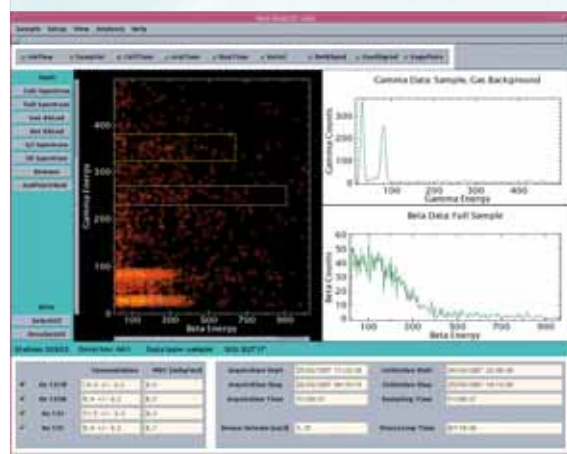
Sample Setup View Analysis Help

Gamma Data: Sample, Gas Background

Gamma Counts

300

200

100

0

100 200 300 400

Gamma Energy

Beta Data: Full Sample

Beta Counts

60

50

40

30

20

10

0

100 200 300 400 500 600 700 800

Beta Energy

Gamma Energy

400

300

200

100

100 200 300 400 500 600 700 800

Beta Energy

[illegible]